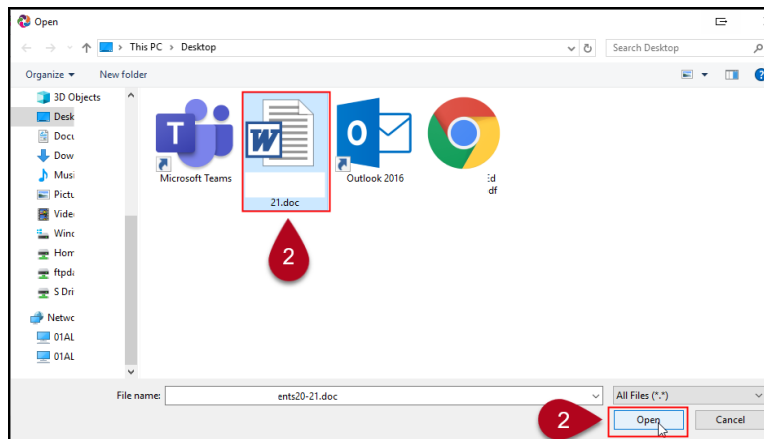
Open

This PC > Desktop

Search Desktop

Organize ▾

New folder

3D Objects

Desk

Docu

Dow

Musi

Pictu

Vide

Winc

Hom

ftpd

S Dri

Netwo

01AL

01AL

Microsoft Teams

21.doc

Outlook 2016

Ed

df

2

File name:

ents20-21.doc

All Files (*.*)

2

Open

Cancel